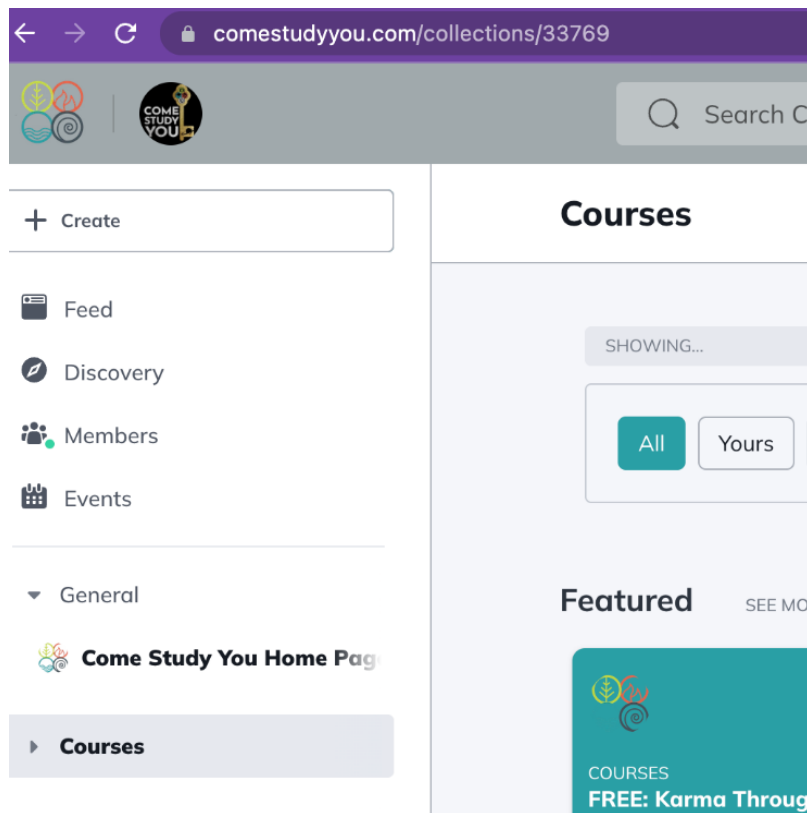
comestudyyou.com/collections/33769

COME STUDY YOU

Search C

+ Create

Feed

Discovery

Members

Events

General

Come Study You Home Pag

Courses

Courses

SHOWING...

All

Yours

Featured

SEE MO

COURSES

FREE: Karma Throug